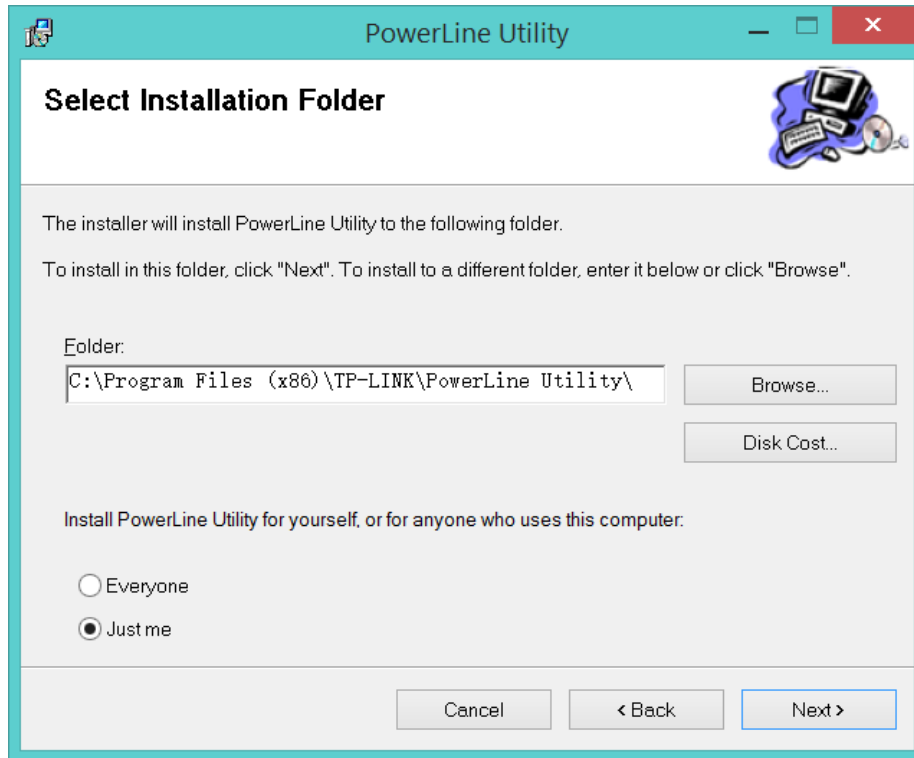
PowerLine Utility

Select Installation Folder

The installer will install PowerLine Utility to the following folder.

To install in this folder, click "Next". To install to a different folder, enter it below or click "Browse".

Folder:

C:\Program Files (x86)\TP-LINK\PowerLine Utility\

Browse...

Disk Cost...

Install PowerLine Utility for yourself, or for anyone who uses this computer:

Everyone

Just me

Cancel

< Back

Next >